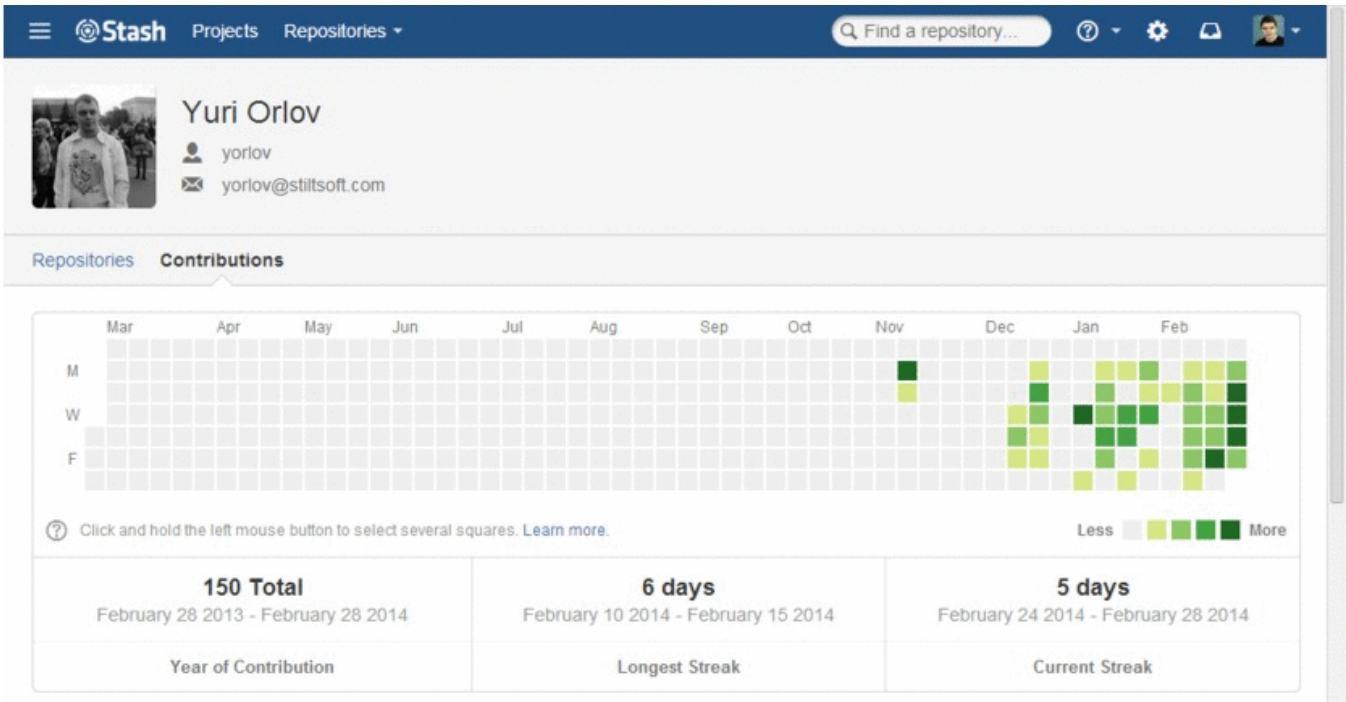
Stash Projects Repositories

Find a repository...

Yuri Orlov

yorlov

yorlov@stiltsoft.com

Repositories Contributions

Mar Apr May Jun Jul Aug Sep Oct Nov Dec Jan Feb

M

W

F

Click and hold the left mouse button to select several squares. Learn more.

Less More

| 150 Total | 6 days | 5 days |
|---|---|---|
| February 28 2013 - February 28 2014 | February 10 2014 - February 15 2014 | February 24 2014 - February 28 2014 |
| Year of Contribution | Longest Streak | Current Streak |